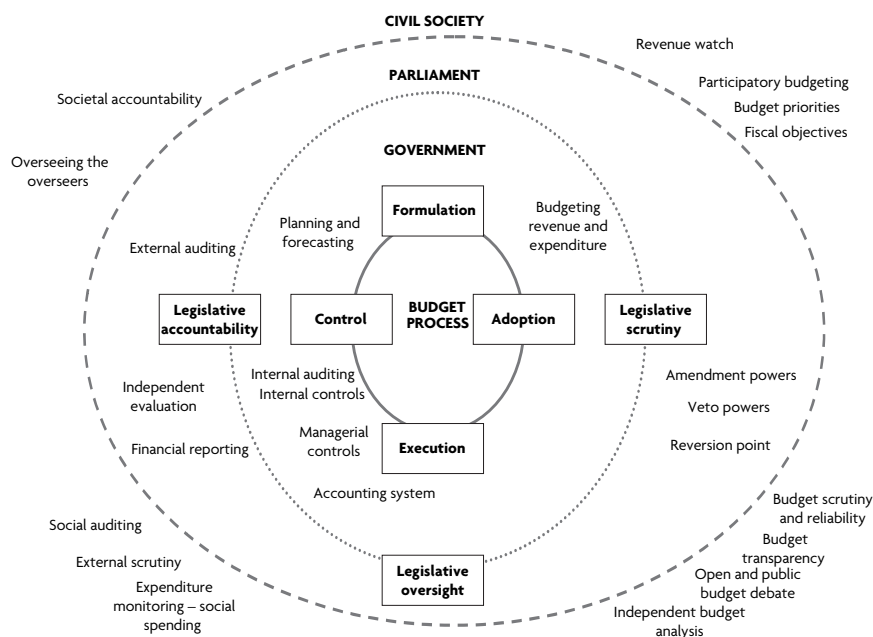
CIVIL SOCIETY

PARLIAMENT

GOVERNMENT

Revenue watch

Participatory budgeting

Budget priorities

Fiscal objectives

Societal accountability

Overseeing the overseers

Formulation

Planning and forecasting

Budgeting revenue and expenditure

External auditing

Legislative accountability

Control

BUDGET PROCESS

Adoption

Legislative scrutiny

Independent evaluation

Internal auditing
Internal controls

Amendment powers

Veto powers

Managerial controls

Execution

Financial reporting

Reversion point

Accounting system

Budget scrutiny and reliability

Social auditing

Budget transparency

External scrutiny

Legislative oversight

Open and public budget debate

Expenditure monitoring – social spending

Independent budget analysis